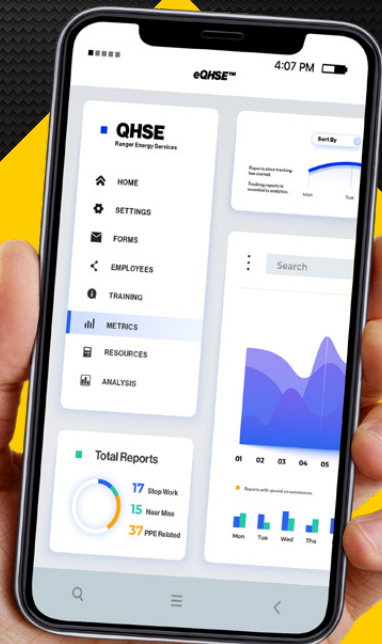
eQHSE™
4:07 PM

QHSE
Ranger Energy Services

HOME
SETTINGS
FORMS
EMPLOYEES
TRAINING
METRICS
RESOURCES
ANALYSIS

Sort By
Report is alone tracking has started.
Tracking reports is essential to analytics.
Mon
Tue

Search

01 02 03 04 05

Reports with special circumstances

Mon Tue Wed Thu

Total Reports
17 Stop Work
15 Near Miss
37 PPE Related